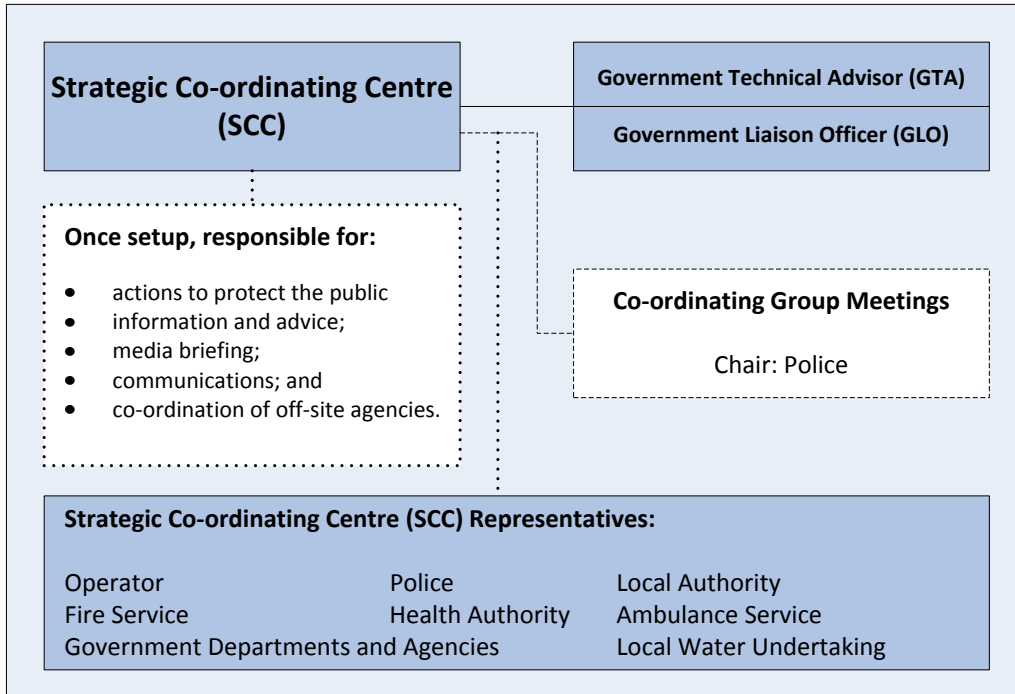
Strategic Co-ordinating Centre (SCC)

Government Technical Advisor (GTA)

Government Liaison Officer (GLO)

Once setup, responsible for:

- actions to protect the public
- information and advice;
- media briefing;
- communications; and
- co-ordination of off-site agencies.

Co-ordinating Group Meetings

Chair: Police

Strategic Co-ordinating Centre (SCC) Representatives:

Operator
Police
Local Authority
Fire Service
Health Authority
Ambulance Service
Government Departments and Agencies
Local Water Undertaking